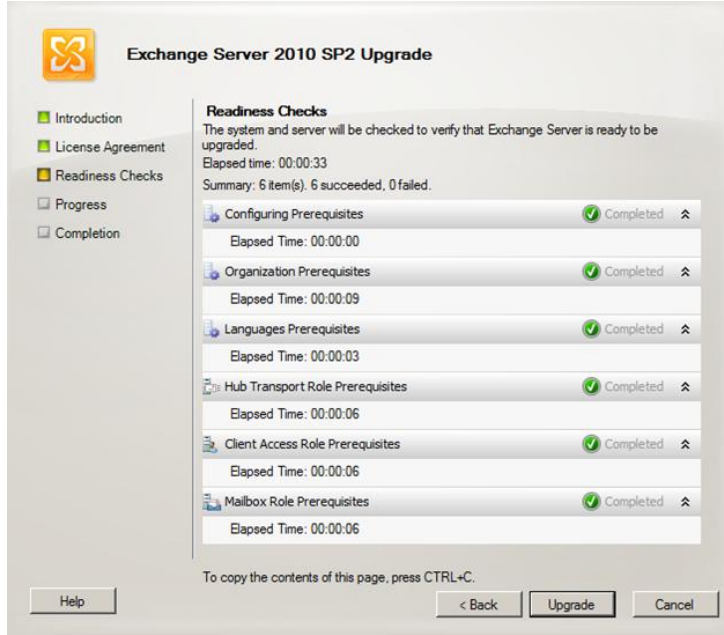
Exchange Server 2010 SP2 Upgrade

Introduction
License Agreement
Readiness Checks
Progress
Completion

Readiness Checks
The system and server will be checked to verify that Exchange Server is ready to be upgraded.
Elapsed time: 00:00:33
Summary: 6 item(s). 6 succeeded, 0 failed.

Configuring Prerequisites Completed
Elapsed Time: 00:00:00
Organization Prerequisites Completed
Elapsed Time: 00:00:09
Languages Prerequisites Completed
Elapsed Time: 00:00:03
Hub Transport Role Prerequisites Completed
Elapsed Time: 00:00:06
Client Access Role Prerequisites Completed
Elapsed Time: 00:00:06
Mailbox Role Prerequisites Completed
Elapsed Time: 00:00:06

To copy the contents of this page, press CTRL+C.

Help
< Back
Upgrade
Cancel